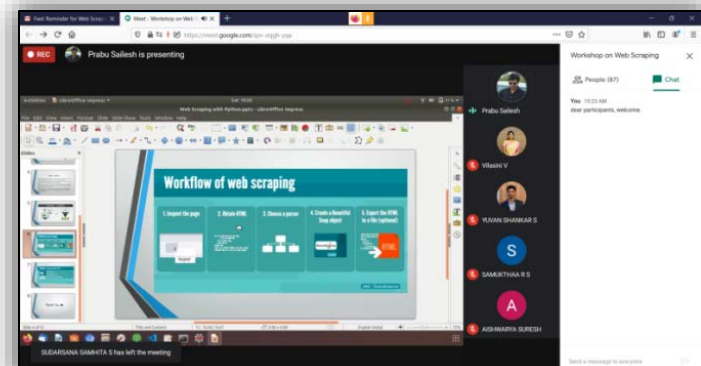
Feed Reminder for Web Scrap
Meet - Workshop on Web
https://meet.google.com/qpv-oqgh-yqe
REC
Prabu Sailesh is presenting
Workshop on Web Scraping
People (67)
Chat
You 10:20 AM
dear participants, welcome.
Web Scraping with Python.pptx - LibreOffice Impress
Workflow of web scraping
1. Import the page
2. Obtain HTML
3. Choose a parser
4. Create a BeautifulSoup object
5. Export the HTML to a file (optional)
Prabu Sailesh
Vilasini V
YUVAN SHANKAR S
S
SAMUKTHAA R S
A
AISHWARYA SURESH
SUDARSANA SAMHITA S has left the meeting
Send a message to everyone